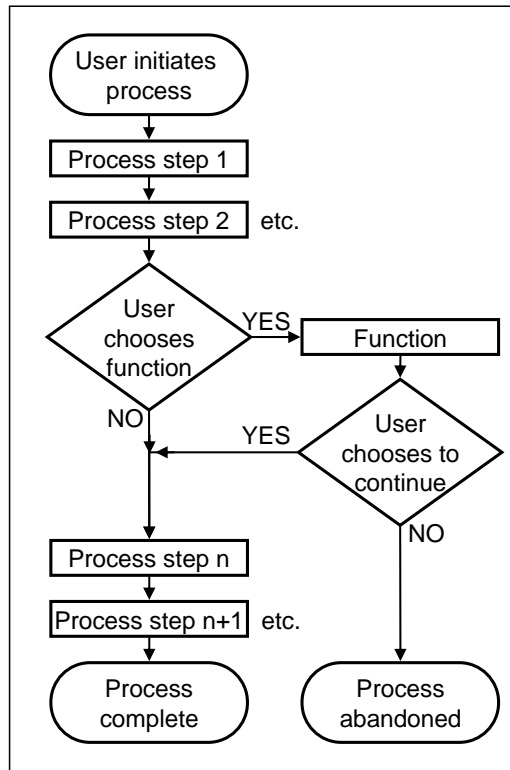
User initiates process

Process step 1

Process step 2 etc.

User chooses function

YES

Function

NO

YES

User chooses to continue

NO

Process step n

Process step n+1 etc.

Process complete

Process abandoned